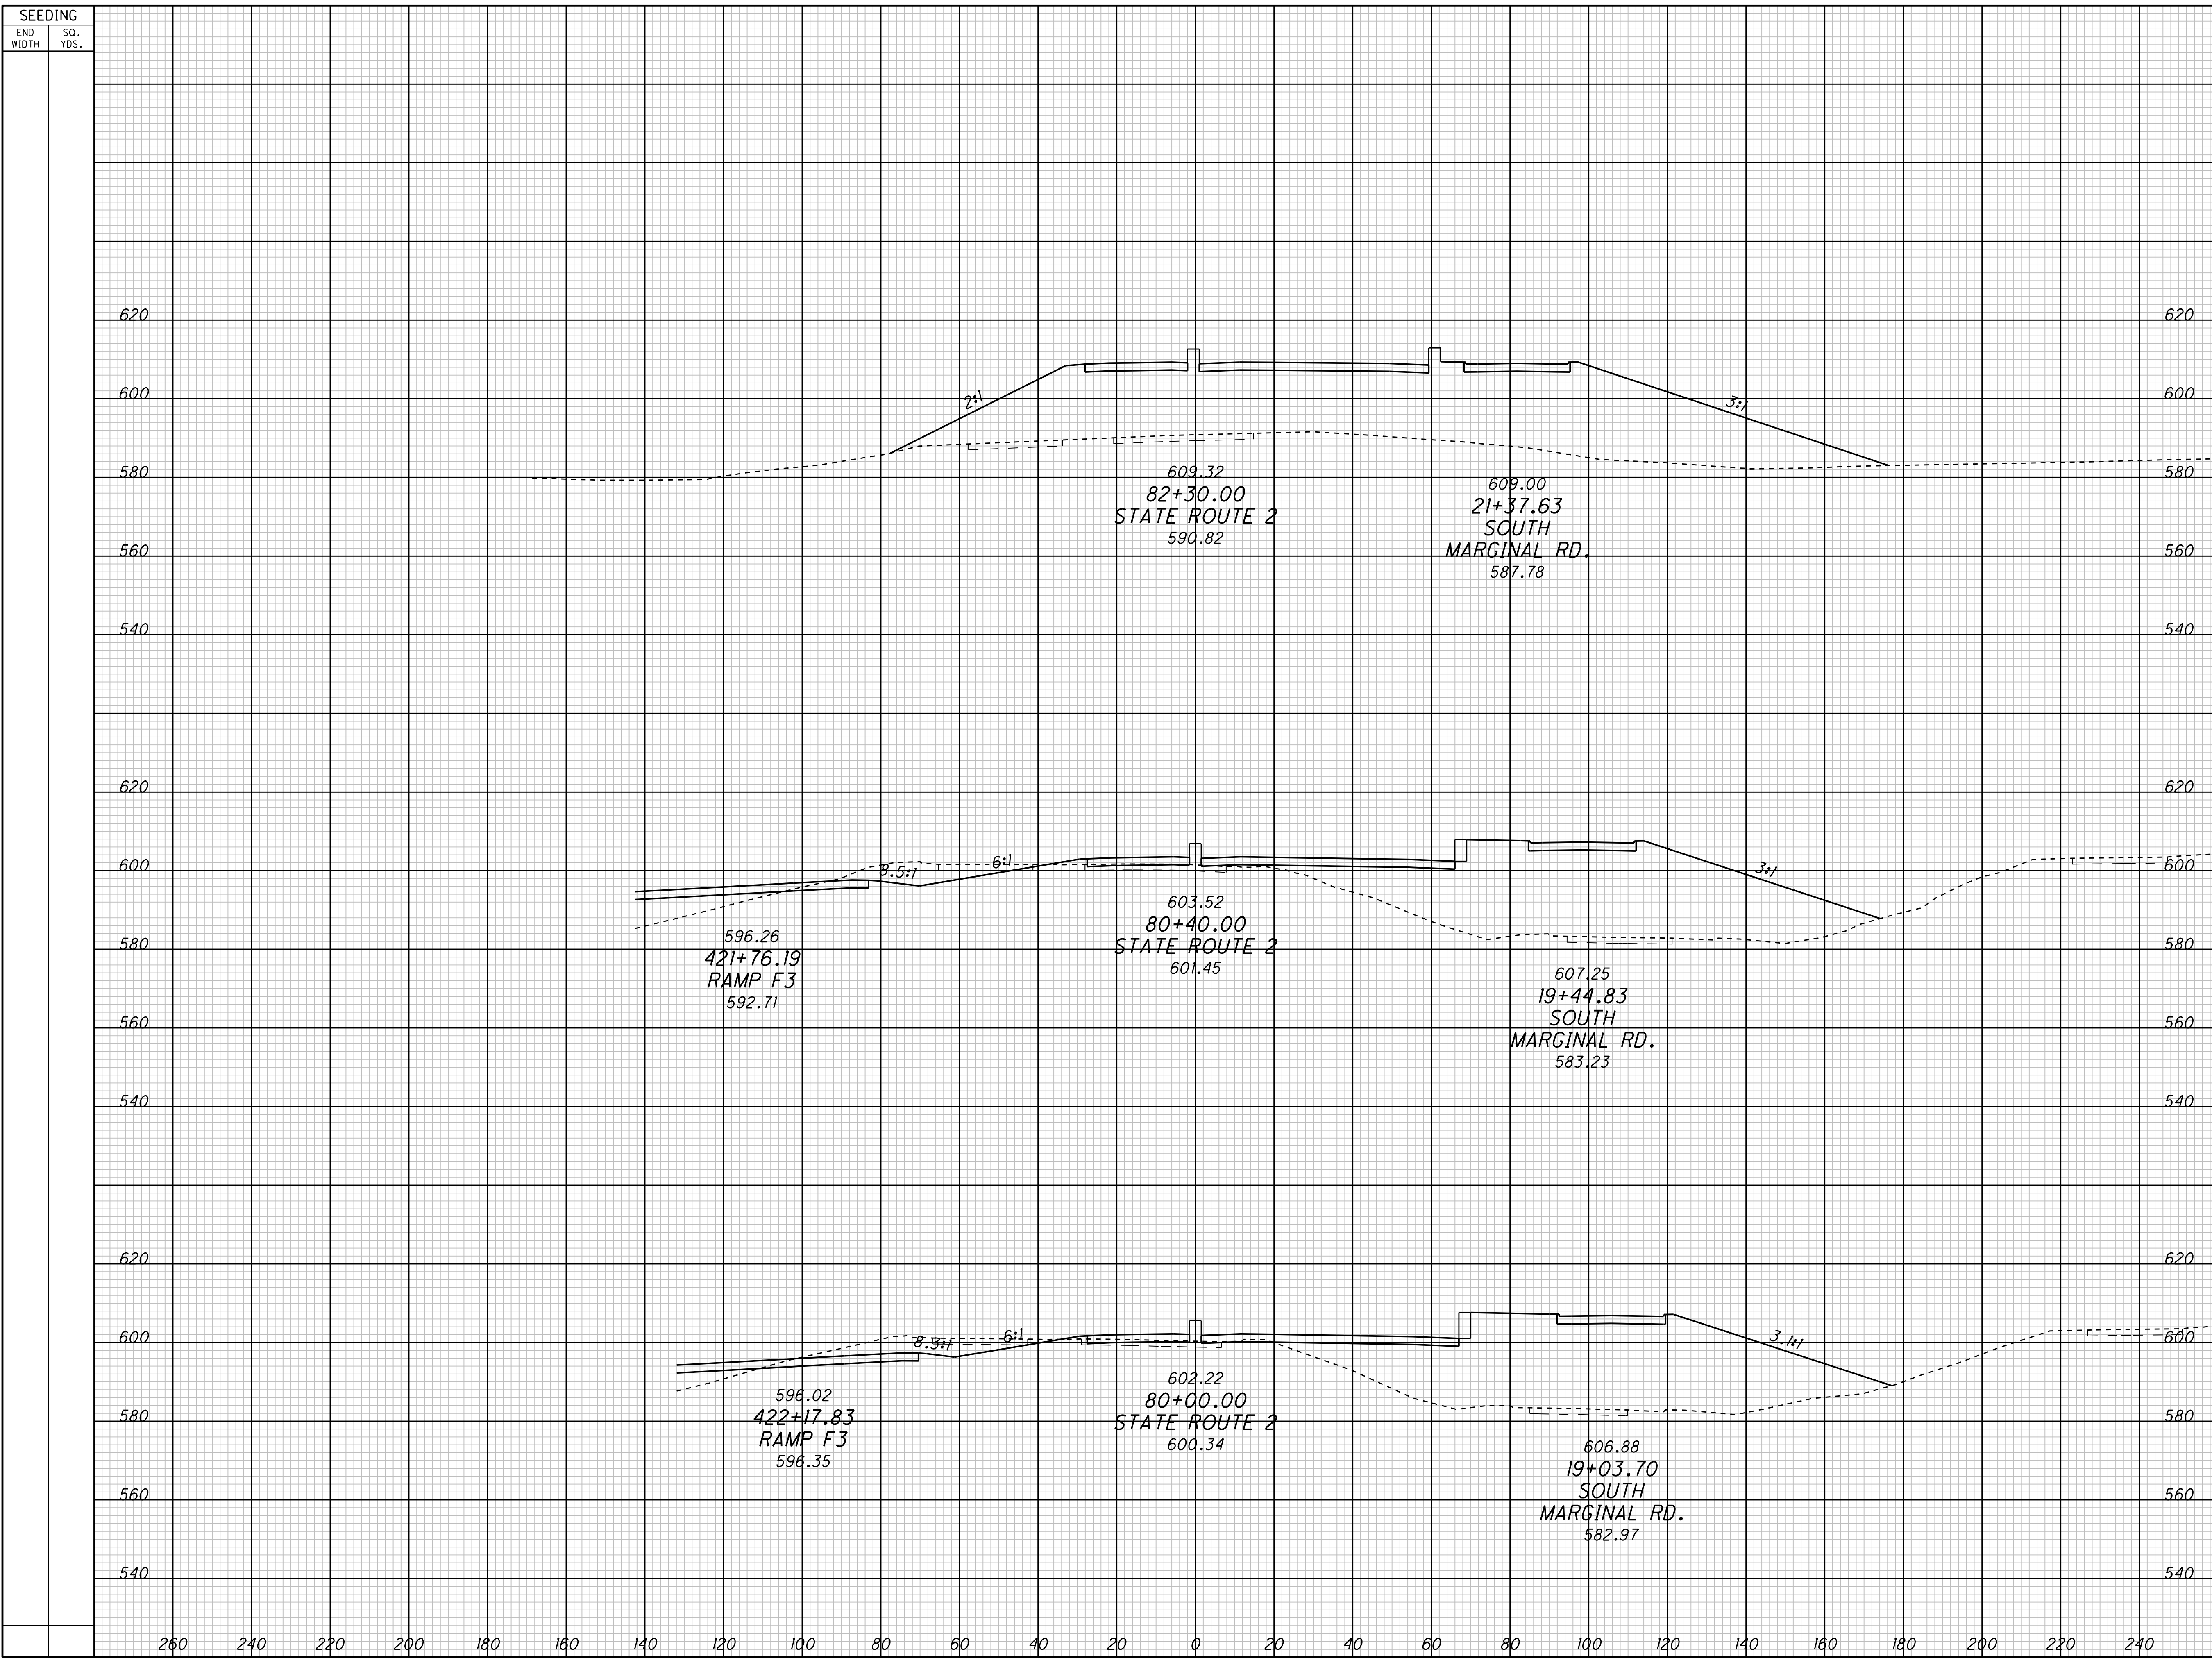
| SEEDING | |
|---|---|
| END WIDTH | SQ. YDS. |

620
600
580
560
540

2:1
3:1

609.32
82+30.00
STATE ROUTE 2
590.82

609.00
21+37.63
SOUTH
MARGINAL RD.
587.78

620
600
580
560
540

620
600
580
560
540

8.5:1
6:1
3:1

596.26
421+76.19
RAMP F3
592.71

603.52
80+40.00
STATE ROUTE 2
601.45

607.25
19+44.83
SOUTH
MARGINAL RD.
583.23

620
600
580
560
540

620
600
580
560
540

8.3:1
6:1
3.1:1

596.02
422+17.83
RAMP F3
596.35

602.22
80+00.00
STATE ROUTE 2
600.34

606.88
19+03.70
SOUTH
MARGINAL RD.
582.97

620
600
580
560
540

260 240 220 200 180 160 140 120 100 80 60 40 20 0 20 40 60 80 100 120 140 160 180 200 220 240